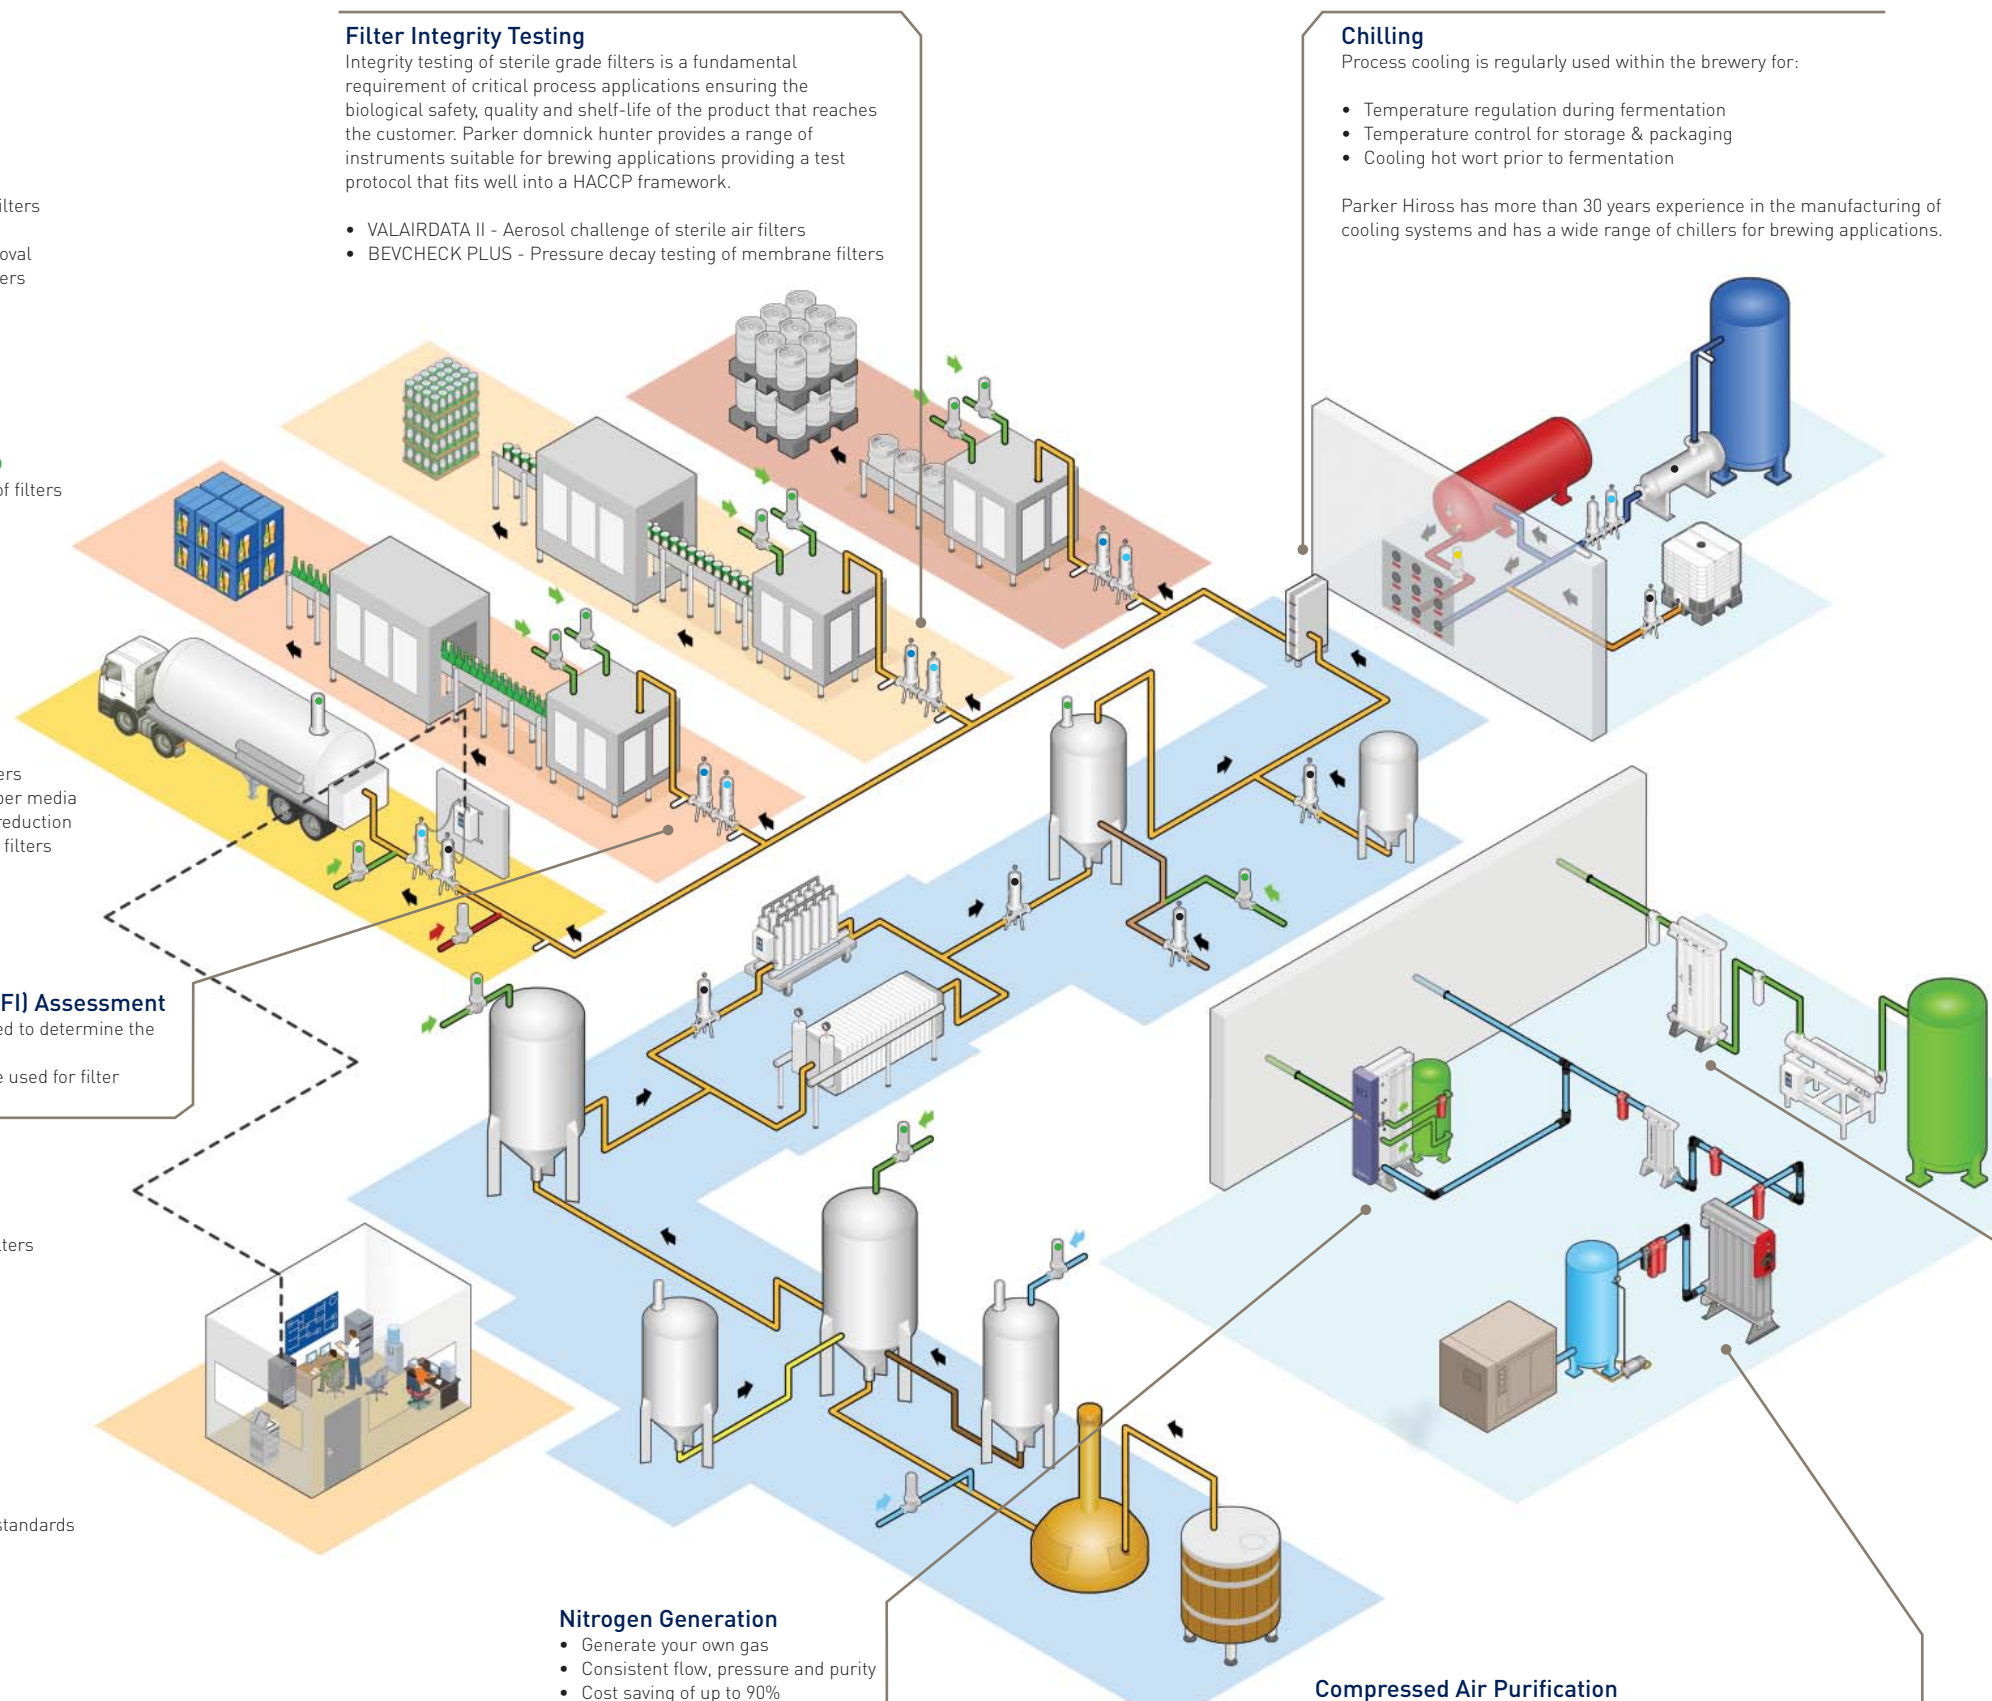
Filter Integrity Testing
Integrity testing of sterile grade filters is a fundamental requirement of critical process applications ensuring the biological safety, quality and shelf-life of the product that reaches the customer. Parker domnick hunter provides a range of instruments suitable for brewing applications providing a test protocol that fits well into a HACCP framework.

• VALAIRDATA II - Aerosol challenge of sterile air filters
• BEVCHECK PLUS - Pressure decay testing of membrane filters

Chilling
Process cooling is regularly used within the brewery for:

• Temperature regulation during fermentation
• Temperature control for storage & packaging
• Cooling hot wort prior to fermentation

Parker Hiross has more than 30 years experience in the manufacturing of cooling systems and has a wide range of chillers for brewing applications.

ilters

oval
ers

of filters

ers
per media
reduction
filters

FI) Assessment
ed to determine the

e used for filter

ters

standards

Nitrogen Generation
• Generate your own gas
• Consistent flow, pressure and purity
• Cost saving of up to 90%

Compressed Air Purification